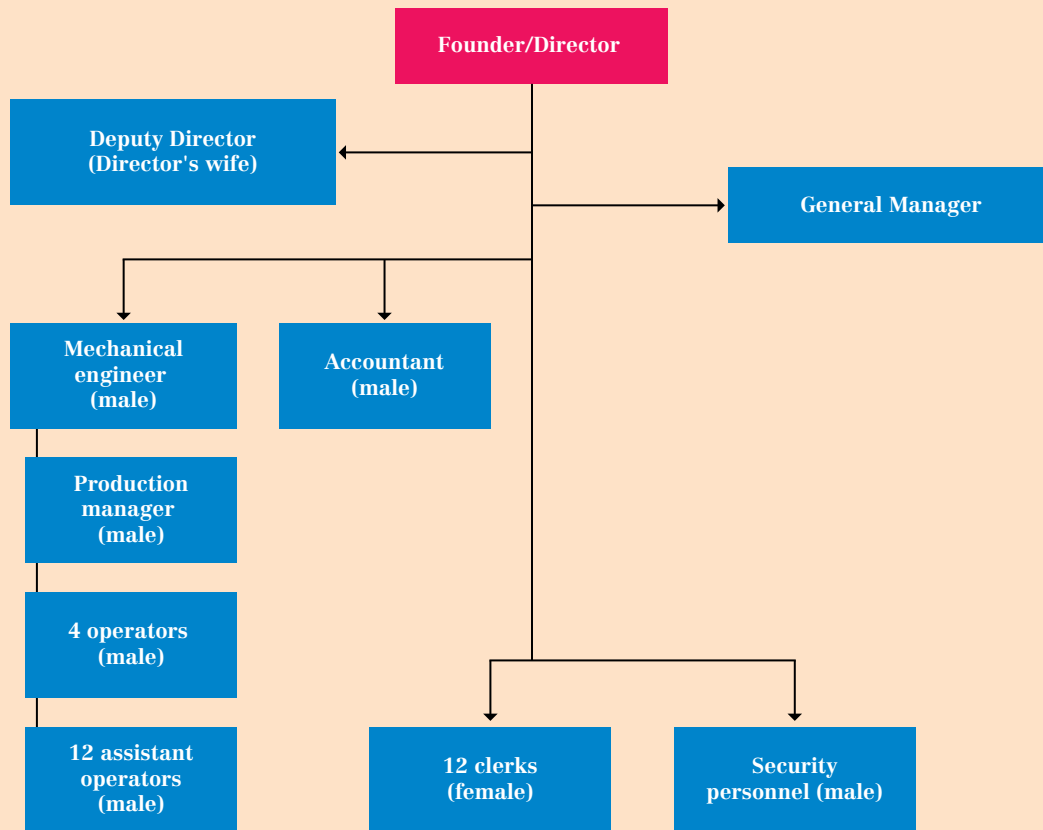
Founder/Director

Deputy Director (Director's wife)

General Manager

Mechanical engineer (male)

Accountant (male)

Production manager (male)

4 operators (male)

12 assistant operators (male)

12 clerks (female)

Security personnel (male)